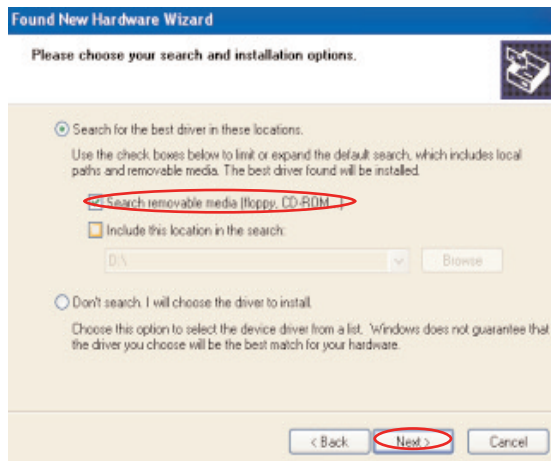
Found New Hardware Wizard

Please choose your search and installation options.

Search for the best driver in these locations.

Use the check boxes below to limit or expand the default search, which includes local paths and removable media. The best driver found will be installed.

Search removable media (floppy, CD-ROM...)

Include this location in the search:

D:\

Browse

Don't search. I will choose the driver to install.

Choose this option to select the device driver from a list. Windows does not guarantee that the driver you choose will be the best match for your hardware.

< Back

Next >

Cancel